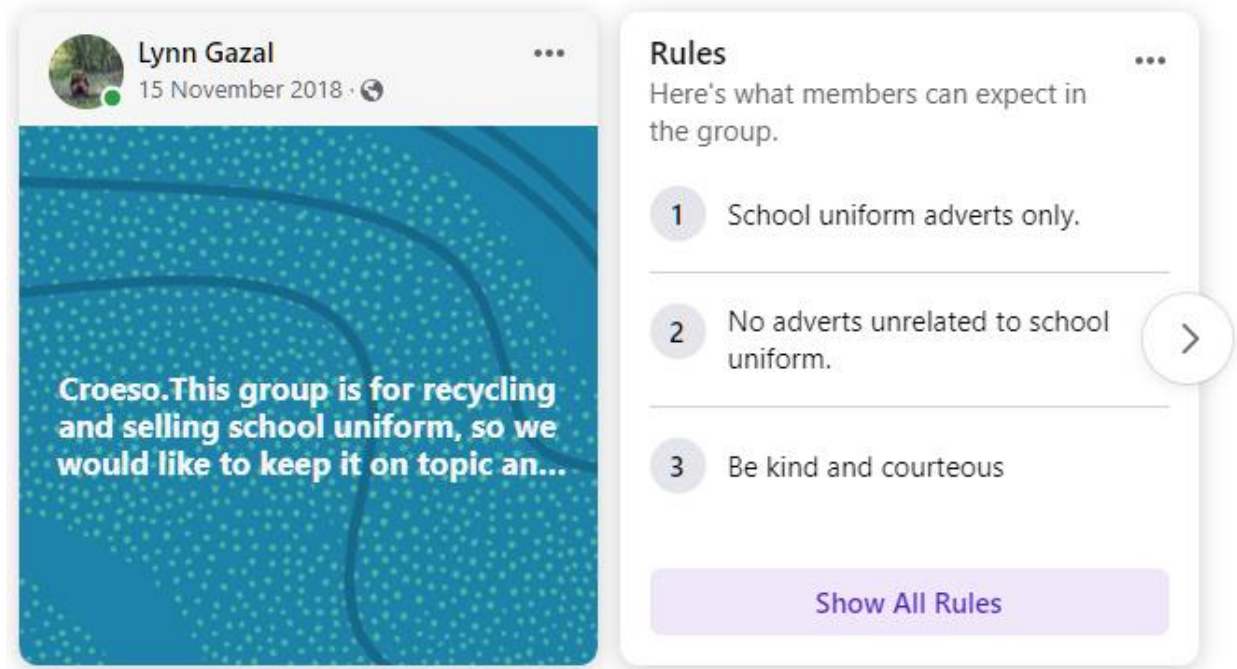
Lynn Gazal
15 November 2018 ·

Croeso.This group is for recycling and selling school uniform, so we would like to keep it on topic an...

Rules
Here's what members can expect in the group.

1 School uniform adverts only.

2 No adverts unrelated to school uniform.

3 Be kind and courteous

Show All Rules